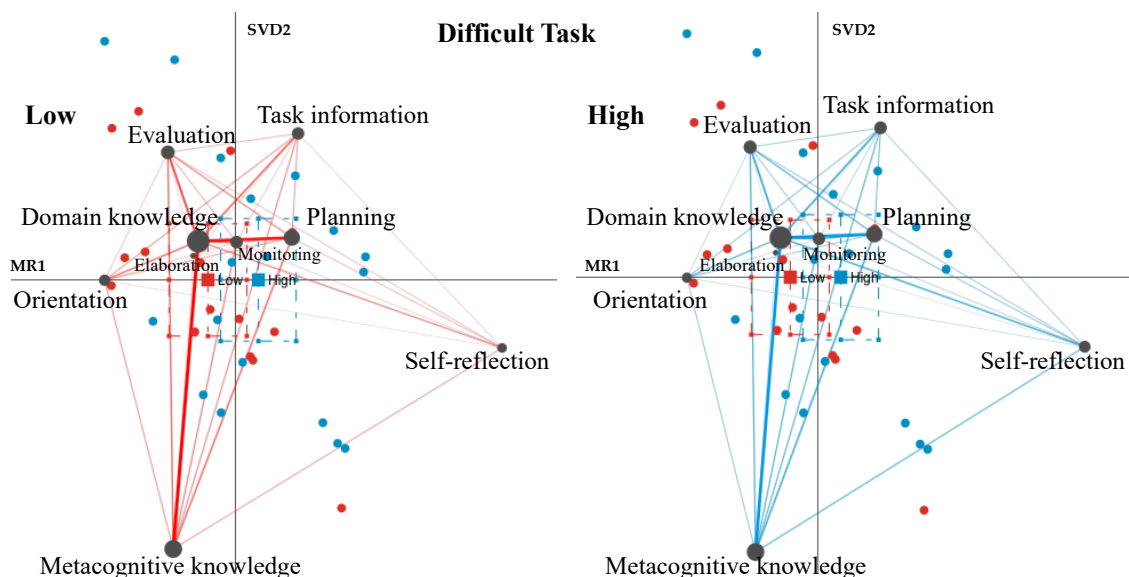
Difficult Task

SVD2

Low

Evaluation

Task information

Domain knowledge

Planning

MR1

Elaboration

Monitoring

Orientation

Low

High

Self-reflection

Metacognitive knowledge

SVD2

High

Evaluation

Task information

Domain knowledge

Planning

MR1

Elaboration

Monitoring

Orientation

Low

High

Self-reflection

Metacognitive knowledge